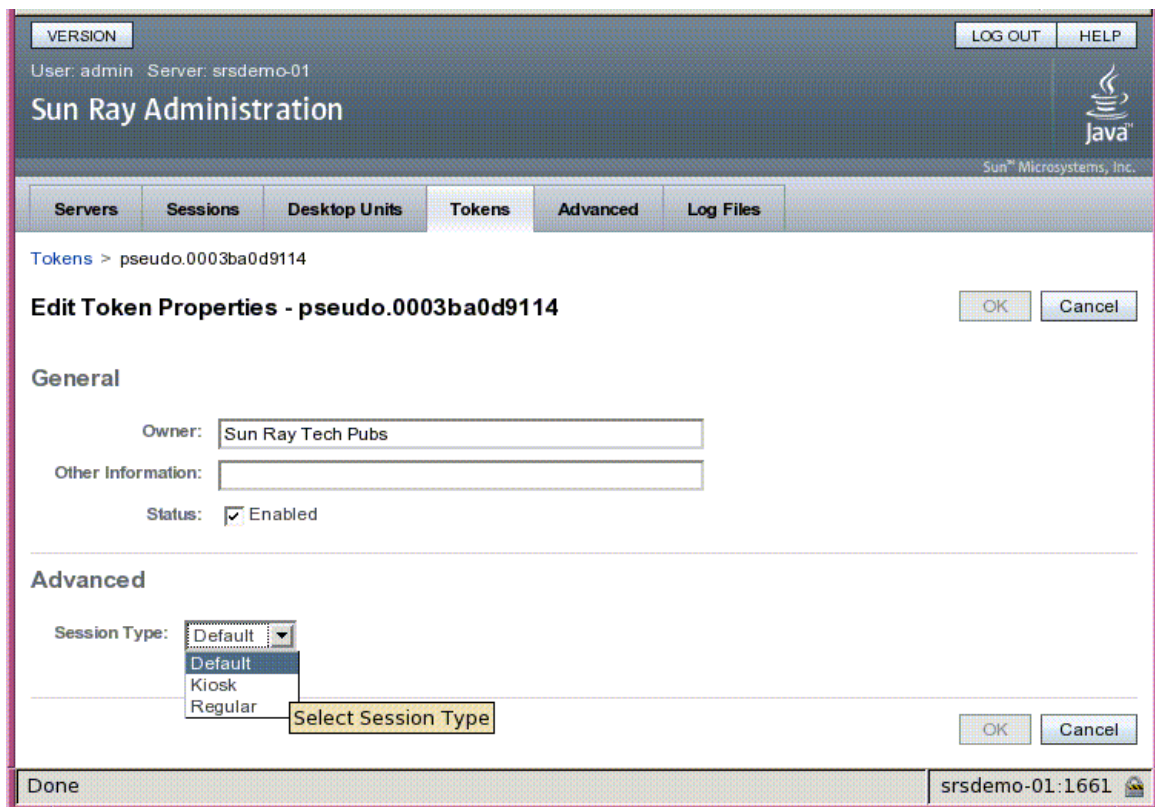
VERSION

LOG OUT HELP

User: admin Server: srsdemo-01

Sun Ray Administration

Java™

Sun™ Microsystems, Inc.

Servers | Sessions | Desktop Units | Tokens | Advanced | Log Files

Tokens > pseudo.0003ba0d9114

Edit Token Properties - pseudo.0003ba0d9114

OK Cancel

General

Owner: Sun Ray Tech Pubs

Other Information:

Status: Enabled

Advanced

Session Type: Default

Default
Kiosk
Regular

Select Session Type

OK Cancel

Done

srsdemo-01:1661